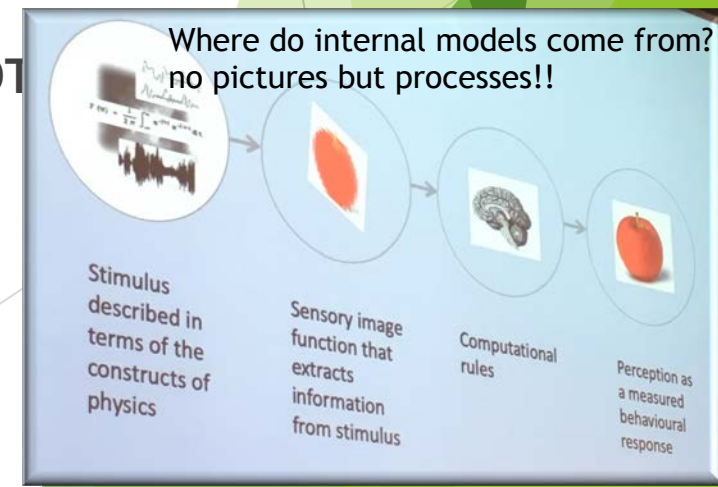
Where do internal models come from? no pictures but processes!!

Stimulus described in terms of the constructs of physics

Sensory image function that extracts information from stimulus

Computational rules

Perception as a measured behavioural response